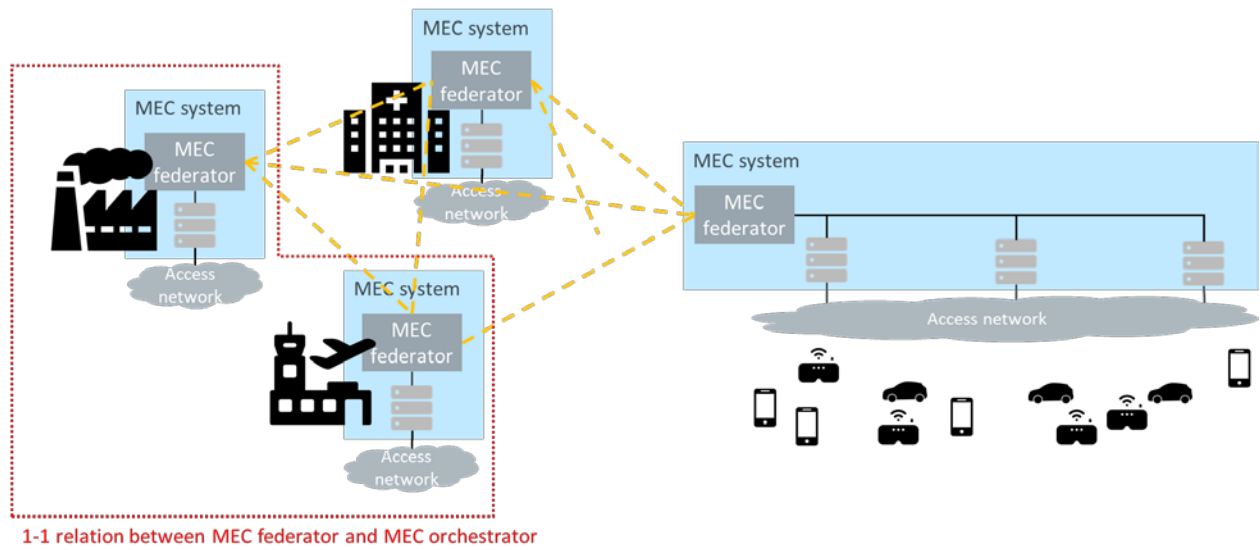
MEC system

MEC federator

Access network

MEC system

MEC federator

Access network

MEC system

MEC federator

Access network

MEC system

MEC federator

Access network

1-1 relation between MEC federator and MEC orchestrator